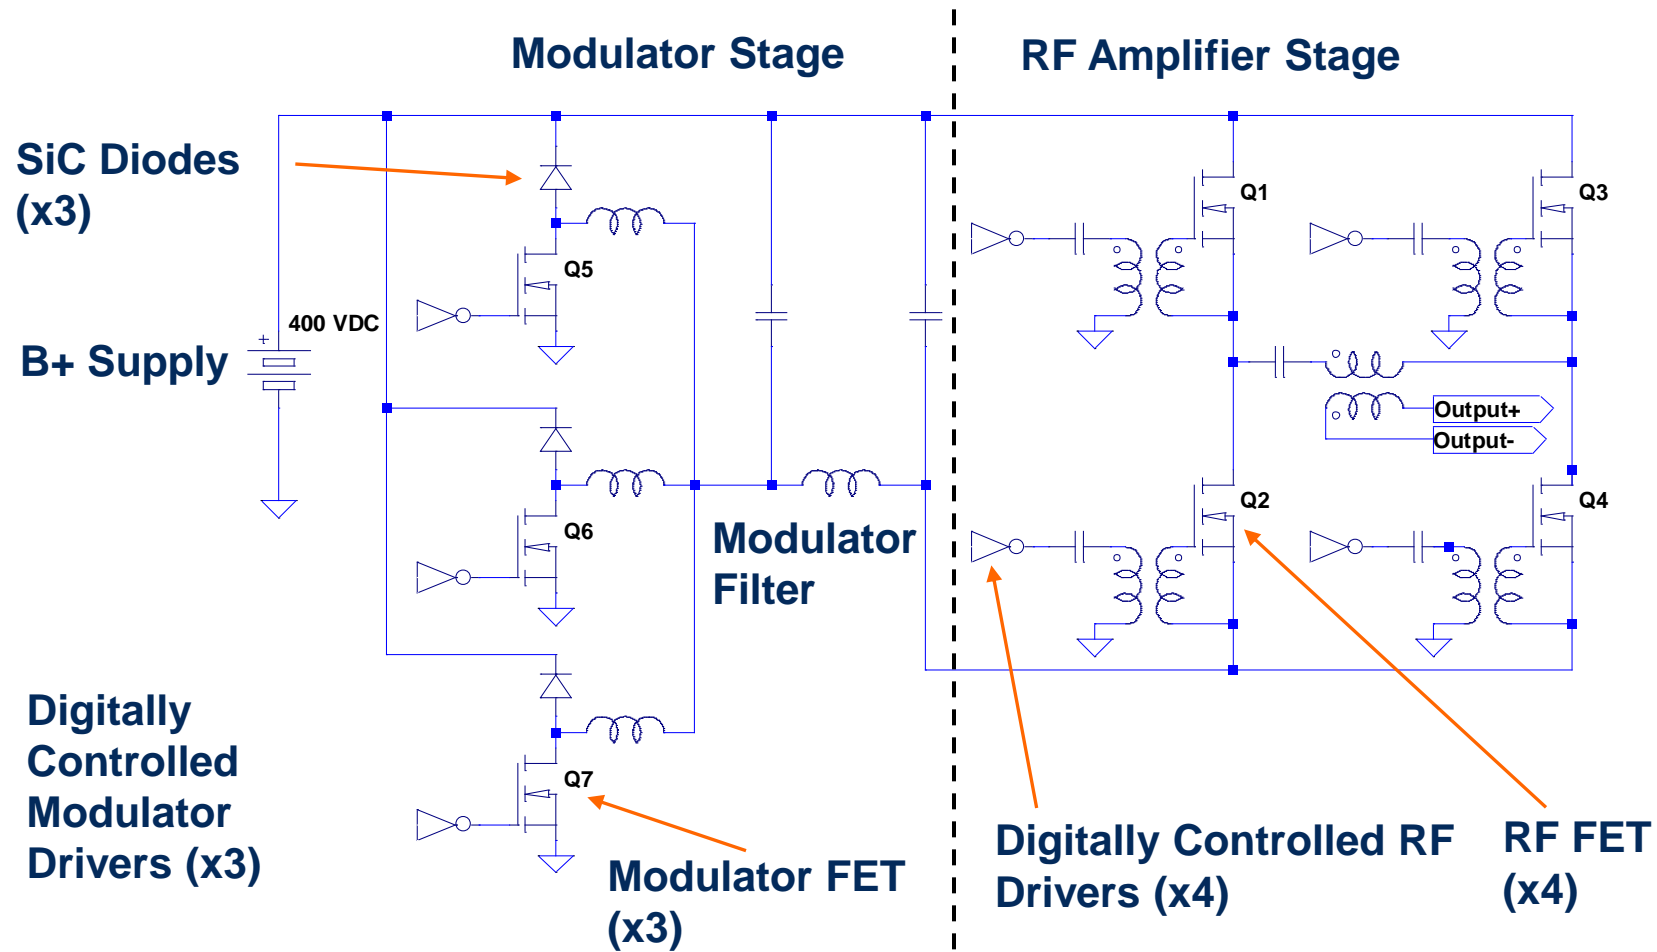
Modulator Stage

RF Amplifier Stage

SiC Diodes (x3)

400 VDC

B+ Supply

Q5

Q6

Q7

Q1

Q3

Q2

Q4

Output+

Output-

Modulator Filter

Digitally Controlled Modulator Drivers (x3)

Modulator FET (x3)

Digitally Controlled RF Drivers (x4)

RF FET (x4)